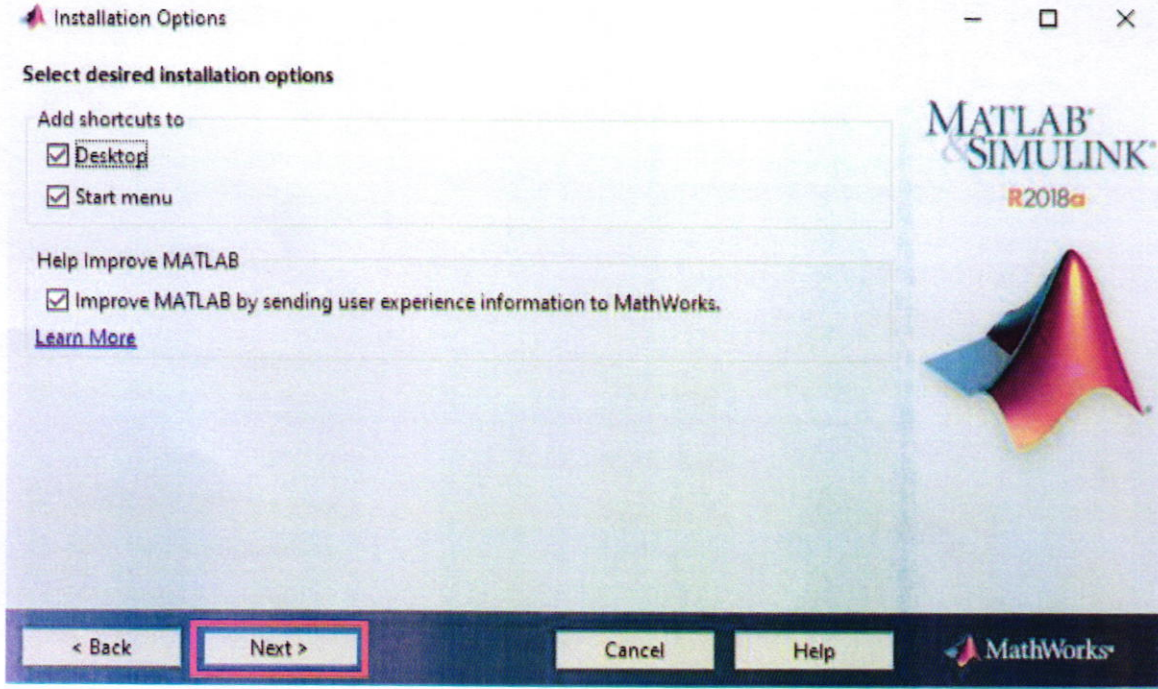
Installation Options

Select desired installation options

Add shortcuts to

Desktop

Start menu

Help Improve MATLAB

Improve MATLAB by sending user experience information to MathWorks.

Learn More

MATLAB® & SIMULINK®
R2018a

< Back

Next >

Cancel

Help

MathWorks®